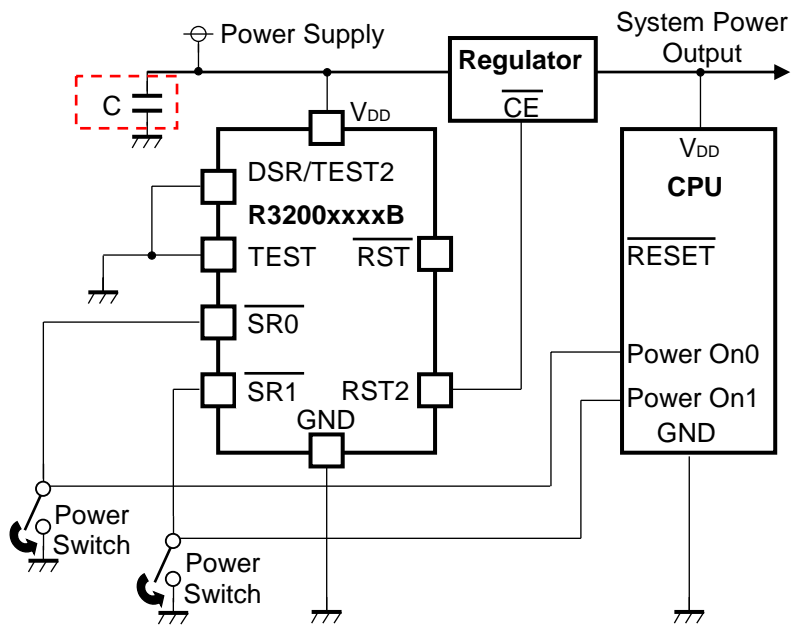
Power Supply

System Power Output

C

Regulator

$\overline{CE}$

$V_{DD}$

DSR/TEST2

R3200xxxxB

TEST

$\overline{RST}$

$\overline{SR0}$

$\overline{SR1}$

RST2

GND

$V_{DD}$

CPU

$\overline{RESET}$

Power On0

Power On1

GND

Power Switch

Power Switch